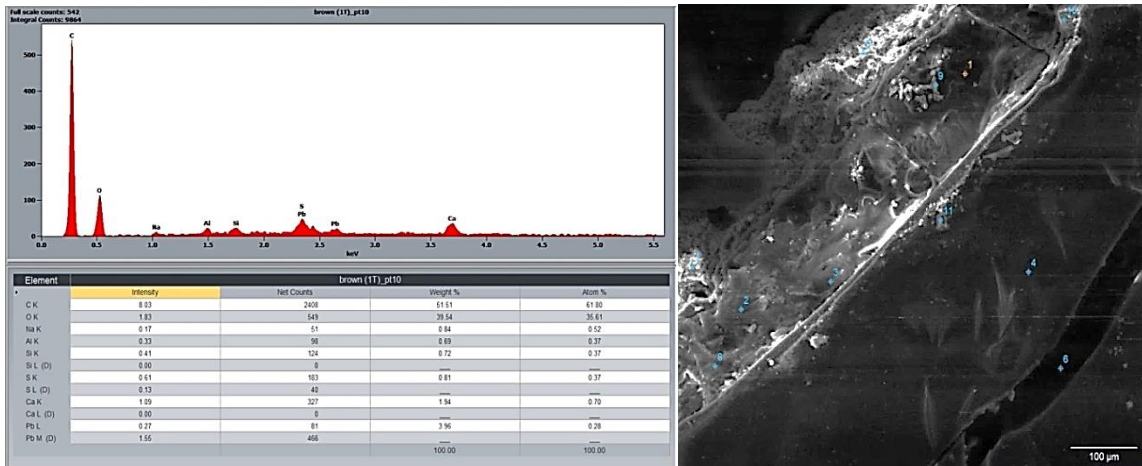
Full scale counts: 542
Integral Counts: 9864

brown (1T)_pt10

500
400
300
200
100
0

C
O
Na
Al
Si
S
Pb
Pb
Ca

0.0 0.5 1.0 1.5 2.0 2.5 3.0 3.5 4.0 4.5 5.0 5.5
keV

| Element | brown (1T)_pt10 | | | |
|---|---|---|---|---|
| * | Intensity | Net Counts | Weight % | Atom % |
| C K | 8.03 | 2408 | 51.51 | 61.80 |
| O K | 1.83 | 549 | 39.54 | 35.61 |
| Na K | 0.17 | 51 | 0.84 | 0.52 |
| Al K | 0.33 | 98 | 0.69 | 0.37 |
| Si K | 0.41 | 124 | 0.72 | 0.37 |
| Si L (D) | 0.00 | 0 | ___ | ___ |
| S K | 0.61 | 183 | 0.81 | 0.37 |
| S L (D) | 0.13 | 40 | ___ | ___ |
| Ca K | 1.09 | 327 | 1.94 | 0.70 |
| Ca L (D) | 0.00 | 0 | ___ | ___ |
| Pb L | 0.27 | 81 | 3.96 | 0.28 |
| Pb M (D) | 1.55 | 466 | ___ | ___ |
| | | | 100.00 | 100.00 |

1
2
3
4
6
8
9
11

100 µm